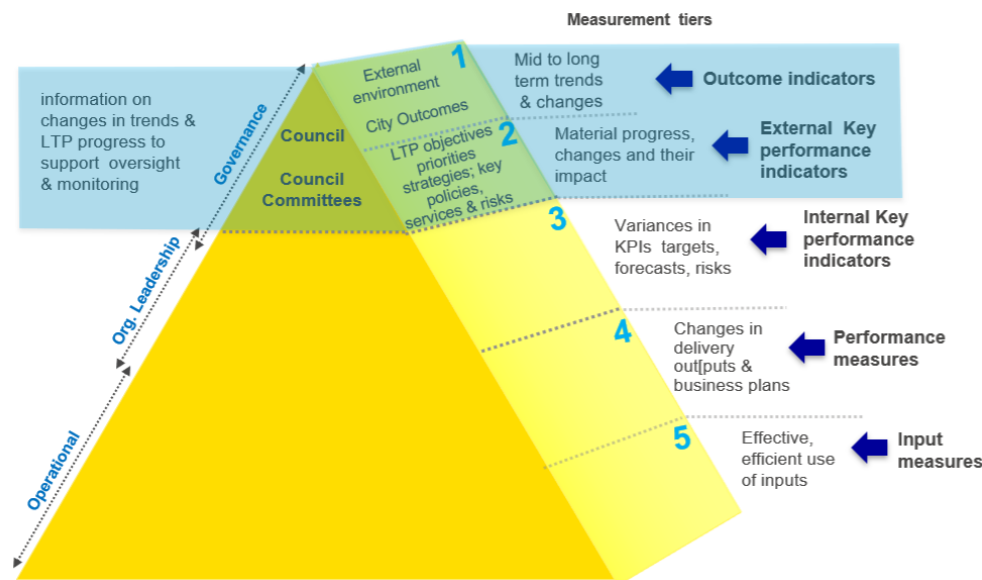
Measurement tiers

information on changes in trends & LTP progress to support oversight & monitoring

Governance

Org. Leadership

Operational

Council

Council Committees

External environment

City Outcomes

1

LTP objectives priorities strategies; key policies, services & risks

2

3

4

5

Mid to long term trends & changes

Outcome indicators

Material progress, changes and their impact

External Key performance indicators

Variances in KPIs targets, forecasts, risks

Internal Key performance indicators

Changes in delivery out[puts & business plans

Performance measures

Effective, efficient use of inputs

Input measures